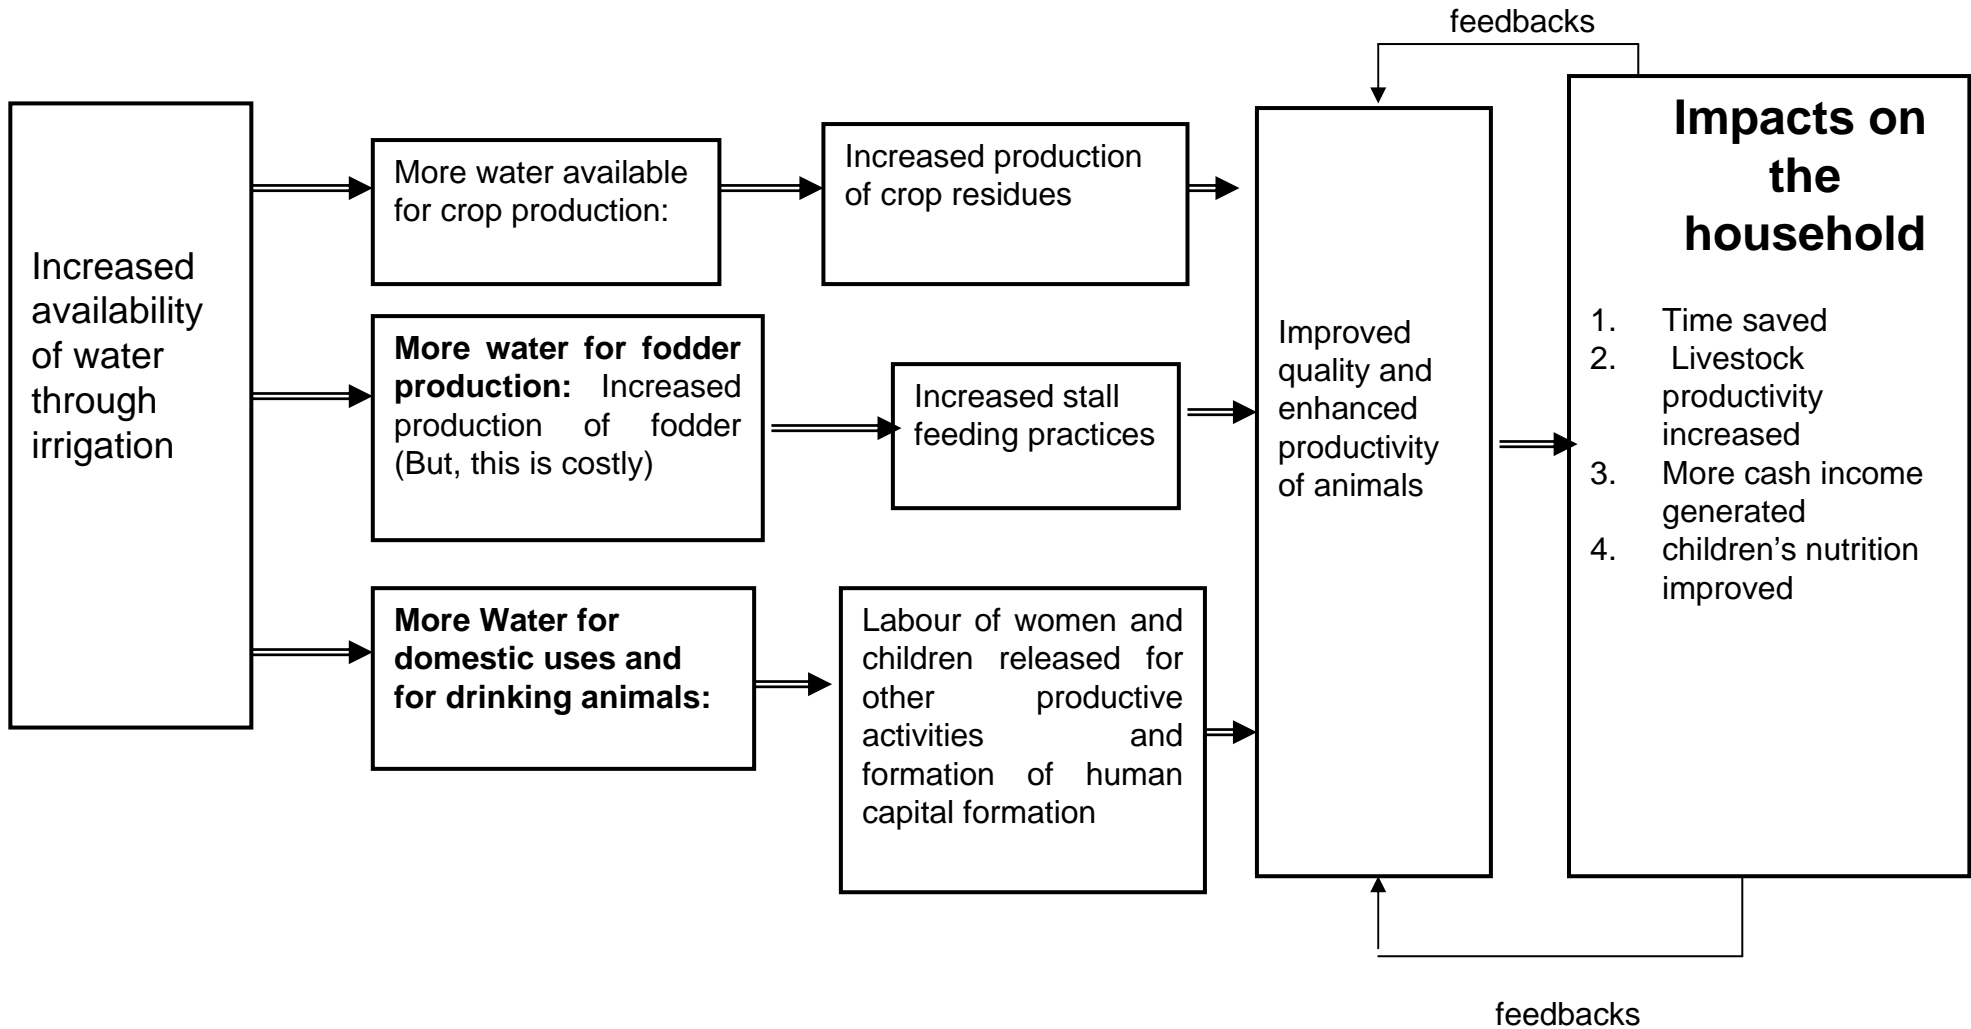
feedbacks

Increased availability of water through irrigation

More water available for crop production:

Increased production of crop residues

More water for fodder production: Increased production of fodder (But, this is costly)

Increased stall feeding practices

More Water for domestic uses and for drinking animals:

Labour of women and children released for other productive activities and formation of human capital formation

Improved quality and enhanced productivity of animals

Impacts on the household

1. Time saved
2. Livestock productivity increased
3. More cash income generated
4. children's nutrition improved

feedbacks